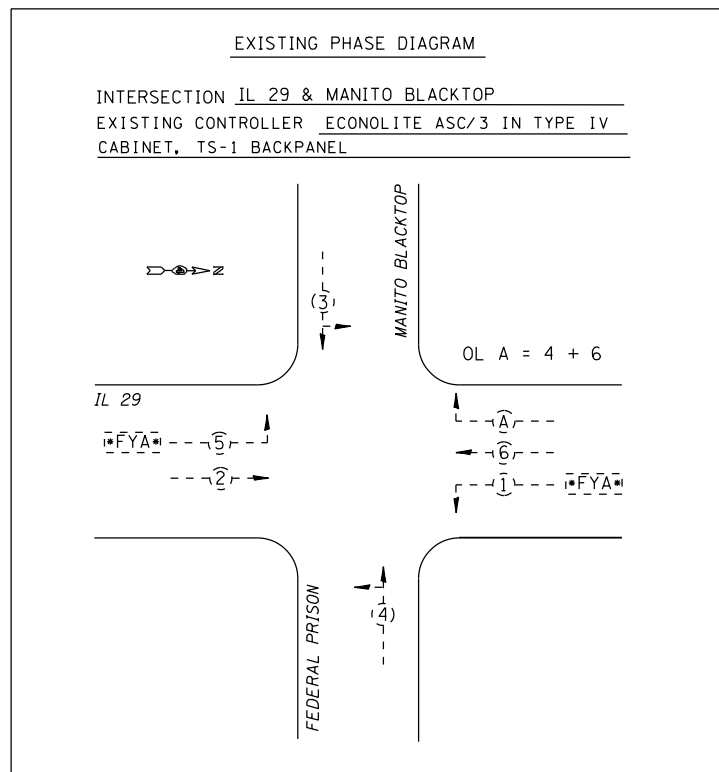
EXISTING PHASE DIAGRAM

INTERSECTION IL 29 & MANITO BLACKTOP

EXISTING CONTROLLER ECONOLITE ASC/3 IN TYPE IV CABINET, TS-1 BACKPANEL

N

MANITO BLACKTOP

3

OL A = 4 + 6

IL 29

*FYA*

5

2

A

6

1

*FYA*

FEDERAL PRISON

4